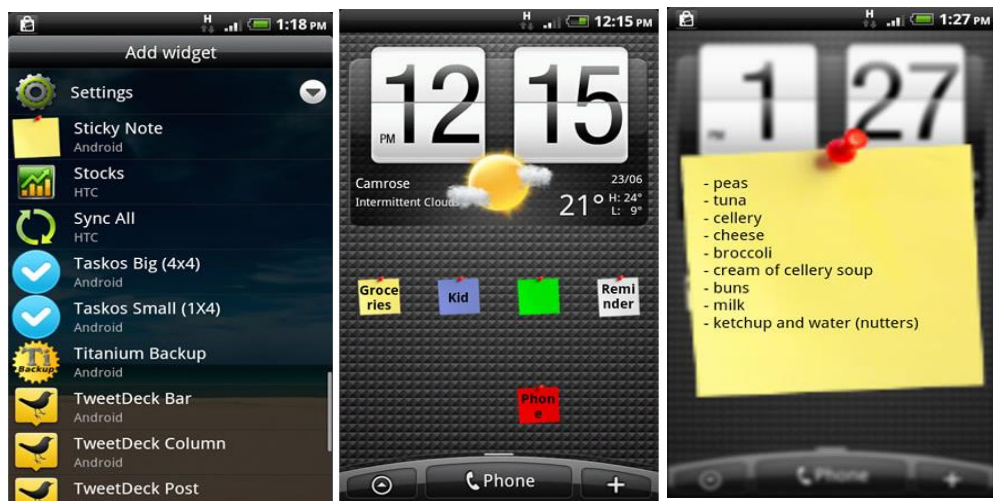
H 1:18 PM
Add widget
Settings
Sticky Note
Android
Stocks
HTC
Sync All
HTC
Taskos Big (4x4)
Android
Taskos Small (1X4)
Android
Ti Backup
Titanium Backup
Android
TweetDeck Bar
Android
TweetDeck Column
Android
TweetDeck Post

H 12:15 PM
12 15
PM
Camrose
23/06
Intermittent Clouds
21° H: 24° L: 9°
Groceries
Kid
Reminder
Phone
Phone

H 1:27 PM
1 27
PM
- peas
- tuna
- cellery
- cheese
- broccoli
- cream of cellery soup
- buns
- milk
- ketchup and water (nutters)
Phone